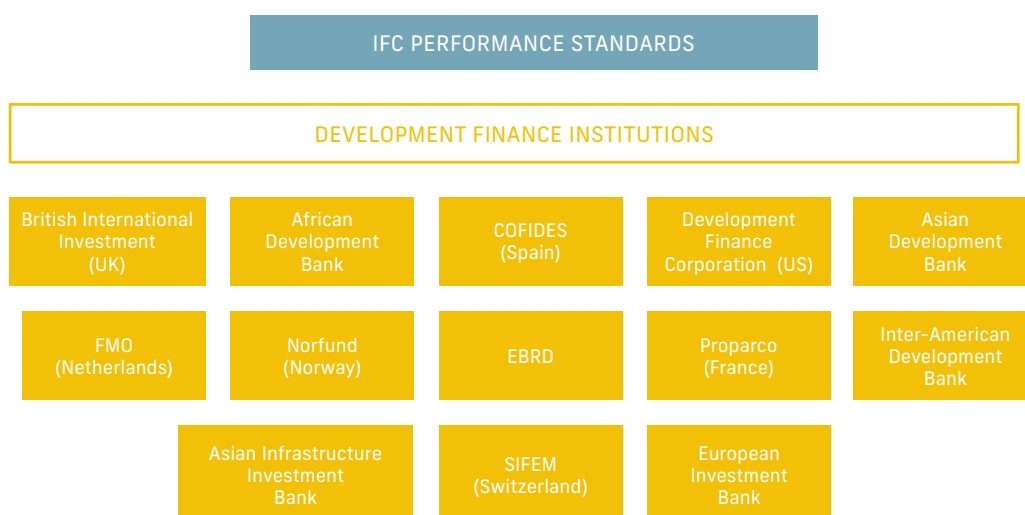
IFC PERFORMANCE STANDARDS

DEVELOPMENT FINANCE INSTITUTIONS

British International Investment (UK)

African Development Bank

COFIDES (Spain)

Development Finance Corporation (US)

Asian Development Bank

FMO (Netherlands)

Norfund (Norway)

EBRD

Proparco (France)

Inter-American Development Bank

Asian Infrastructure Investment Bank

SIFEM (Switzerland)

European Investment Bank